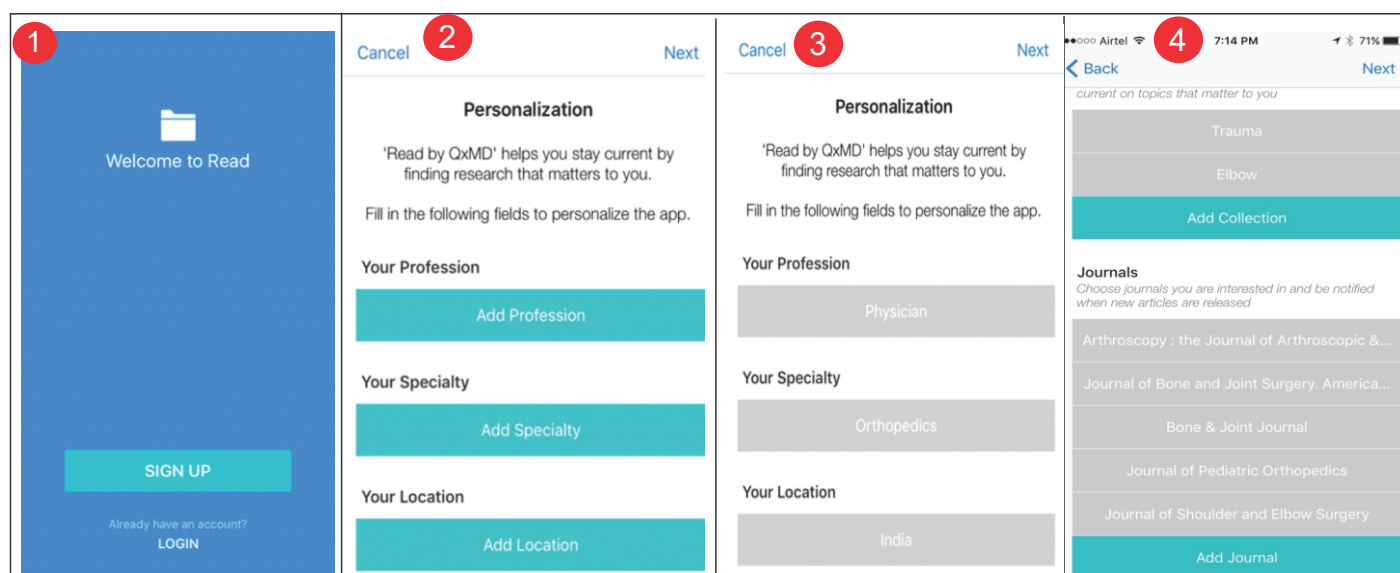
1

Welcome to Read

SIGN UP

Already have an account?
LOGIN

Cancel 2 Next

Personalization

'Read by QxMD' helps you stay current by finding research that matters to you.

Fill in the following fields to personalize the app.

Your Profession

Add Profession

Your Specialty

Add Specialty

Your Location

Add Location

Cancel 3 Next

Personalization

'Read by QxMD' helps you stay current by finding research that matters to you.

Fill in the following fields to personalize the app.

Your Profession

Physician

Your Specialty

Orthopedics

Your Location

India

●●○○○ Airtel 4 7:14 PM 71%

Back Next

current on topics that matter to you

Trauma

Elbow

Add Collection

Journals
Choose journals you are interested in and be notified when new articles are released

Arthroscopy : the Journal of Arthroscopic &...

Journal of Bone and Joint Surgery. America...

Bone & Joint Journal

Journal of Pediatric Orthopedics

Journal of Shoulder and Elbow Surgery

Add Journal